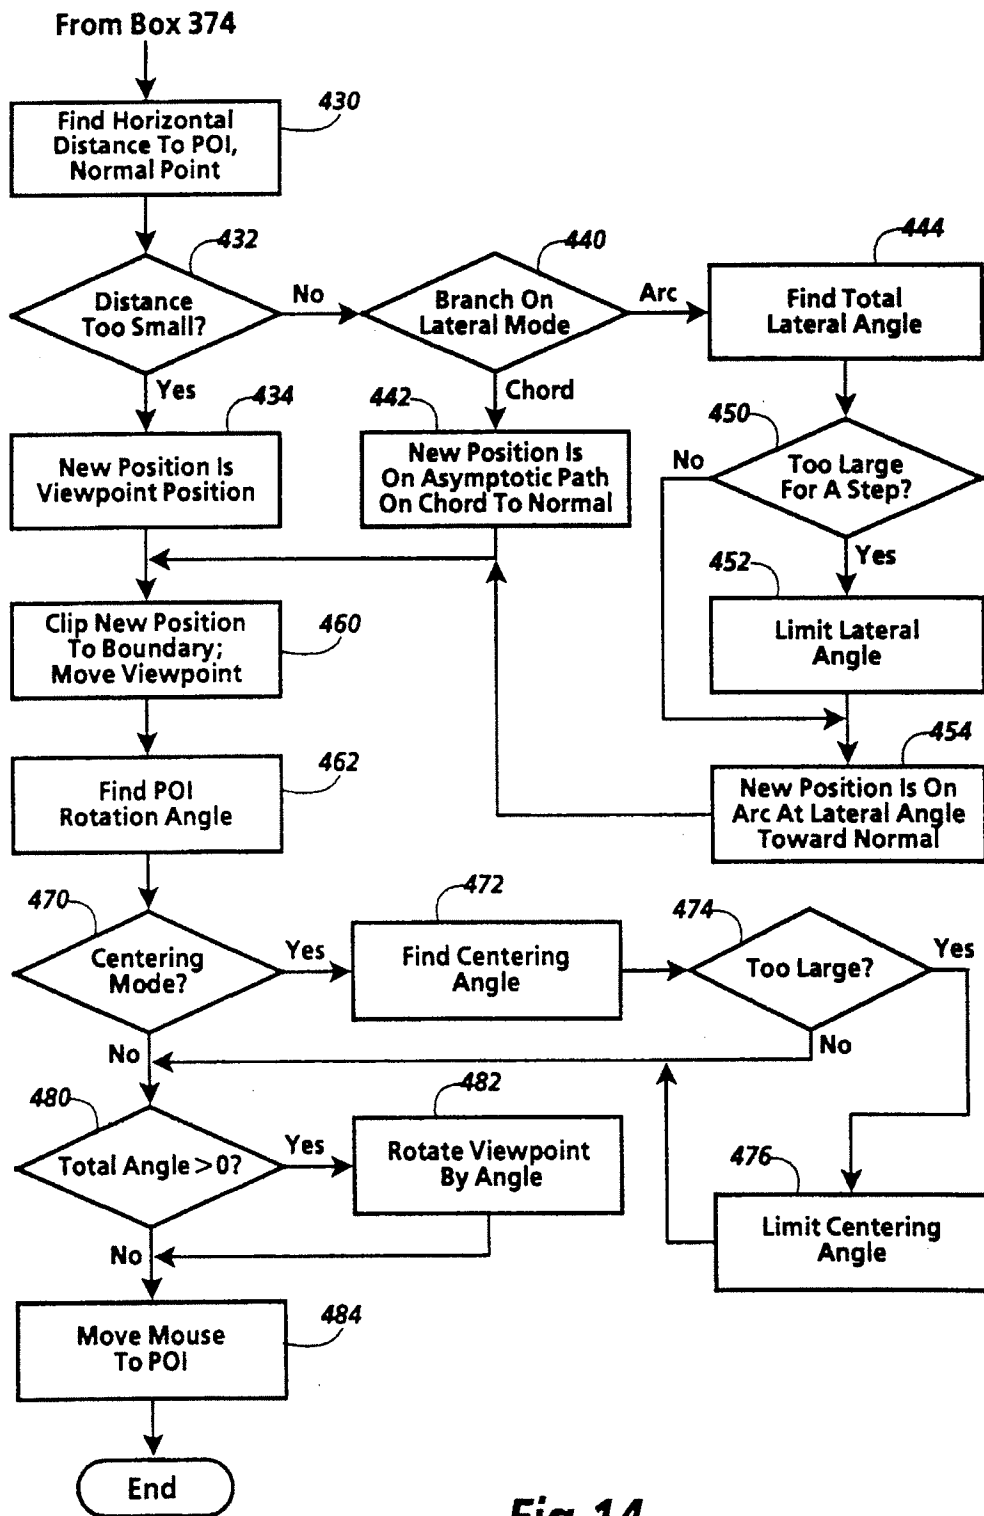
From Box 374

430
Find Horizontal Distance To POI, Normal Point

432
Distance Too Small?

No

440
Branch On Lateral Mode

Arc

444
Find Total Lateral Angle

Yes

434
New Position Is Viewpoint Position

442
Chord

New Position Is On Asymptotic Path On Chord To Normal

450
No
Too Large For A Step?

Yes

452
Limit Lateral Angle

460
Clip New Position To Boundary; Move Viewpoint

454
New Position Is On Arc At Lateral Angle Toward Normal

462
Find POI Rotation Angle

470
Centering Mode?

Yes

472
Find Centering Angle

474
Too Large?

Yes

No

No

480
Total Angle > 0?

Yes

482
Rotate Viewpoint By Angle

476
Limit Centering Angle

No

484
Move Mouse To POI

End

Fig.14